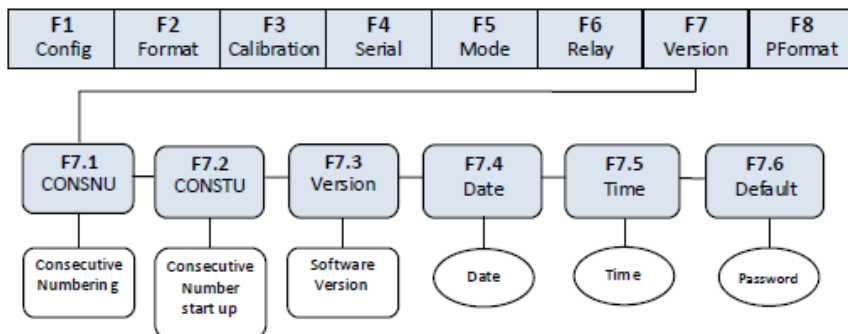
F1 Config

F2 Format

F3 Calibration

F4 Serial

F5 Mode

F6 Relay

F7 Version

F8 PFormat

F7.1 CONSNU

F7.2 CONSTU

F7.3 Version

F7.4 Date

F7.5 Time

F7.6 Default

Consecutive Numbering

Consecutive Number start up

Software Version

Date

Time

Password